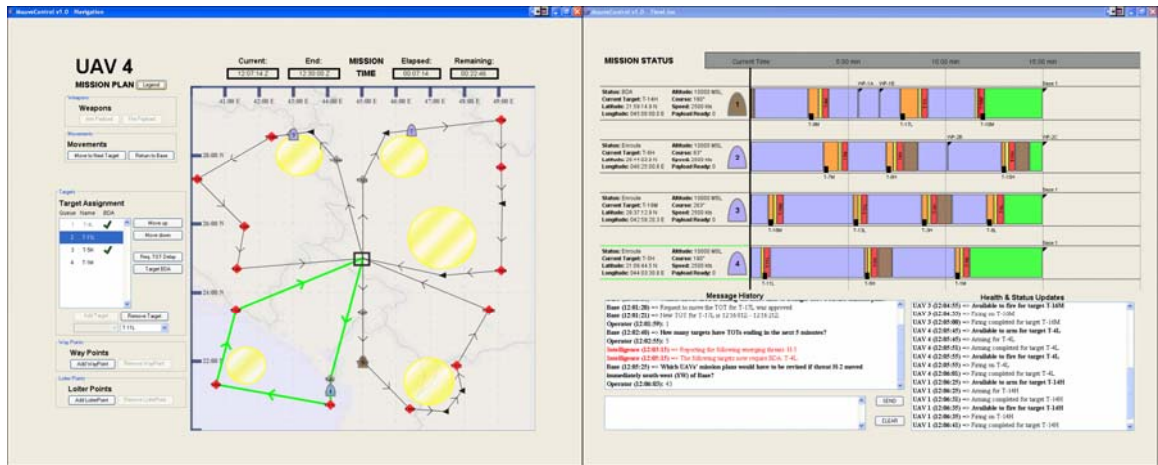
MauveControl v1.0 - Navigation

UAV 4

MISSION PLAN Legend

Current: 12:07:14 Z
End: 12:30:00 Z
MISSION TIME
Elapsed: 00:07:14
Remaining: 00:22:46

Weapons
Arm Payload
Fire Payload

Movements
Move to Next Target
Return to Base

Target Assignment
Queue Name BDA
1 T-4L
2 T-11L
3 T-5H
4 T-5H

Move up
Move down
Req. TOT Delay
Target BDA

Add Target
Remove Target

Way Points
Add WayPoint
Remove WayPoint

Loiter Points
Add LoiterPoint
Remove LoiterPoint

MauveControl v1.0 - Timeline

MISSION STATUS
Current Time
5:00 min
10:00 min
15:00 min

Status: BDA
Current Target: T-14H
Altitude: 10000 MSL
Course: 180°
Speed: 2500 Kts
Payload Ready: 0

Status: Enroute
Current Target: T-6H
Altitude: 10000 MSL
Course: 63°
Speed: 2500 Kts
Payload Ready: 0

Status: Enroute
Current Target: T-10M
Altitude: 10000 MSL
Course: 263°
Speed: 2500 Kts
Payload Ready: 0

Status: Enroute
Current Target: T-5H
Altitude: 10000 MSL
Course: 180°
Speed: 2500 Kts
Payload Ready: 0

Message History
Base (12:01:20) => Request to move the TOT for the T-17L was approved
Base (12:01:21) => New TOT for T-17L is 12:19:05Z - 12:19:25Z
Operator (12:01:59): 1
Base (12:02:40) => How many targets have TOTs ending in the next 5 minutes?
Operator (12:02:55): 3
Intelligence (12:05:11) => Reporting the following emerging threats: H-3
Intelligence (12:05:15) => The following targets now require BDA: T-4L
Base (12:05:25) => Which UAVs' mission plans would have to be revised if threat H-2 moved immediately south-west (SW) of Base?
Operator (12:06:03): 43

SEND
CLEAR

Health & Status Updates
UAV 3 (12:04:35) => Available to fire for target T-16M
UAV 3 (12:04:55) => Firing on T-16M
UAV 3 (12:05:00) => Firing completed for target T-16M
UAV 4 (12:05:45) => Available to arm for target T-4L
UAV 4 (12:05:45) => Arming for T-4L
UAV 4 (12:05:55) => Arming completed for target T-4L
UAV 4 (12:05:55) => Available to fire for target T-4L
UAV 4 (12:05:55) => Firing on T-4L
UAV 4 (12:06:05) => Firing completed for target T-4L
UAV 1 (12:06:25) => Available to arm for target T-14H
UAV 1 (12:06:25) => Arming for T-14H
UAV 1 (12:06:35) => Arming completed for target T-14H
UAV 1 (12:06:35) => Available to fire for target T-14H
UAV 1 (12:06:35) => Firing on T-14H
UAV 1 (12:06:45) => Firing completed for target T-14H